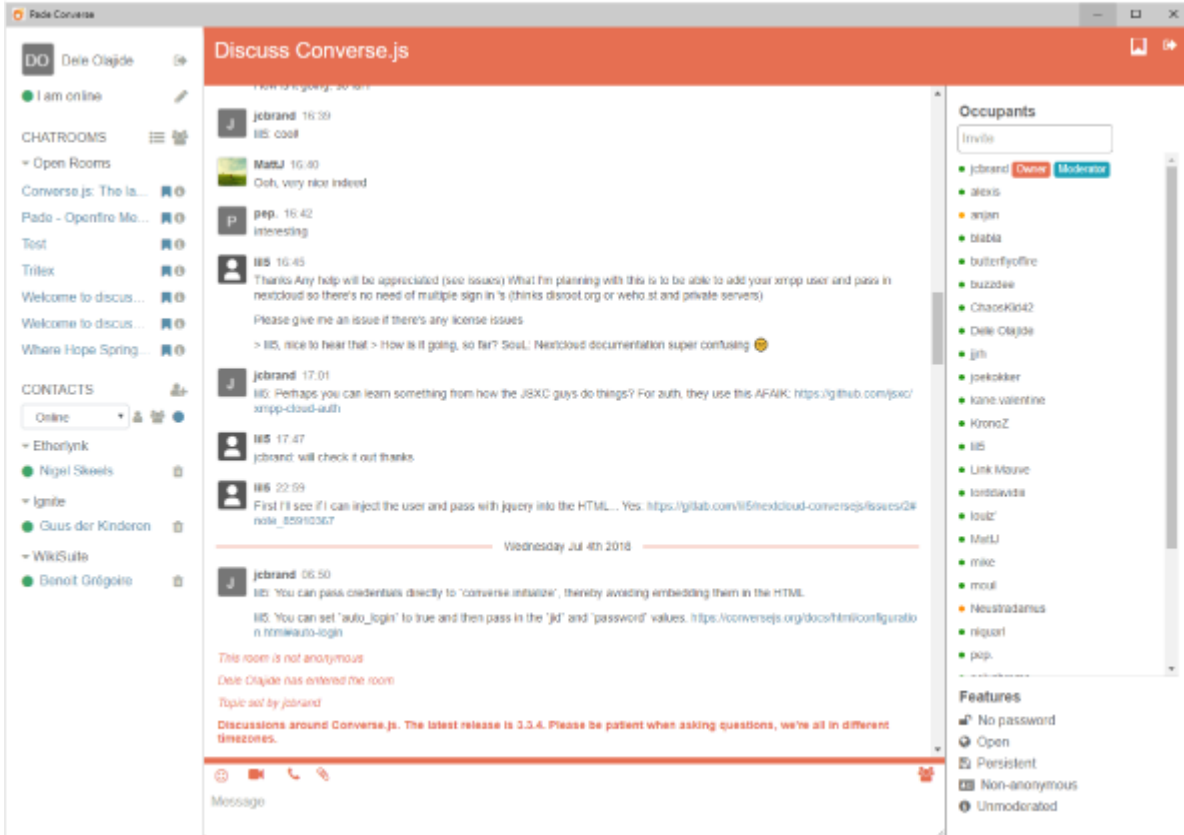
Pade Converse

DO Dele Olajide

I am online

CHATROOMS

Open Rooms

Converse.js: The la...

Pade - Openfire Mo...

Test

Trilex

Welcome to discus...

Welcome to discus...

Where Hope Spring...

CONTACTS

Online

Etherlynk

Nigel Skeels

Ignite

Guus der Kinderen

WikiSuite

Benoit Grégoire

Discuss Converse.js

How is it going, so far?

jcbrand 16:39
lil5: cool

MattJ 16:40
Ooh, very nice indeed

pep. 16:42
interesting

lil5 16:45
Thanks Any help will be appreciated (see issues) What I'm planning with this is to be able to add your xmpp user and pass in nextcloud so there's no need of multiple sign in 's (thinks disroot.org or weho.st and private servers)

Please give me an issue if there's any license issues

> lil5, nice to hear that > How is it going, so far? SouL: Nextcloud documentation super confusing

jcbrand 17:01
lil5: Perhaps you can learn something from how the JSXC guys do things? For auth, they use this AFAIK: https://github.com/jsxc/xmpp-cloud-auth

lil5 17:47
jcbrand: will check it out thanks

lil5 22:59
First I'll see if I can inject the user and pass with jquery into the HTML... Yes. https://gitlab.com/lil5/nextcloud-conversejs/issues/2#note_85910367

Wednesday Jul 4th 2018

jcbrand 06:50
lil5: You can pass credentials directly to `converse.initialize`, thereby avoiding embedding them in the HTML.

lil5: You can set `auto_login` to true and then pass in the `jid` and `password` values. https://conversejs.org/docs/html/configuration.html#auto-login

This room is not anonymous

Dele Olajide has entered the room

Topic set by jcbrand

Discussions around Converse.js. The latest release is 3.3.4. Please be patient when asking questions, we're all in different timezones.

Message

Occupants

Invite

jcbrand Owner Moderator
alexis
anjan
blabla
butterflyoffire
buzzdee
ChaosKid42
Dele Olajide
jjrh
joekokker
kane-valentine
KronoZ
lil5
Link Mauve
lorddavidiii
louiz
MattJ
mike
moul
Neustradamus
niqueri
pep.

Features

No password
Open
Persistent
Non-anonymous
Unmoderated